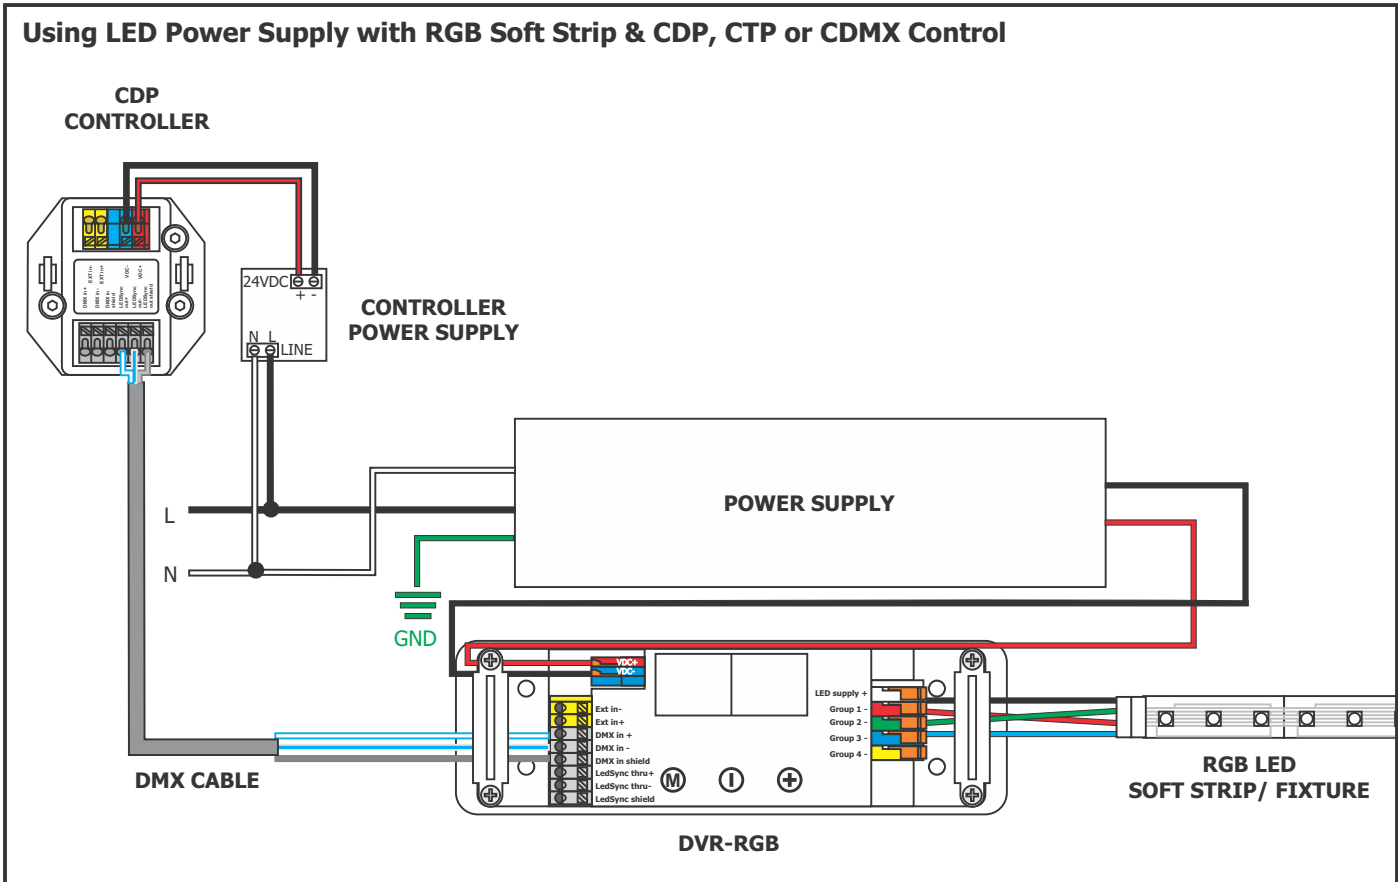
Using LED Power Supply with RGB Soft Strip & CDP, CTP or CDMX Control

CDP
CONTROLLER

DMX in + DMX in - DMX in shield LEDSync out+ LEDSync out- LEDSync out shield
EXT in- EXT in+ VDC- VDC+

24VDC
+ -

CONTROLLER
POWER SUPPLY

N L
LINE

POWER SUPPLY

L

N

GND

VDC+
VDC-

Ext in-
Ext in+
DMX in +
DMX in -
DMX in shield
LedSync thru+
LedSync thru-
LedSync shield

LED supply +
Group 1 -
Group 2 -
Group 3 -
Group 4 -

M I +

DMX CABLE

DVR-RGB

RGB LED
SOFT STRIP/ FIXTURE